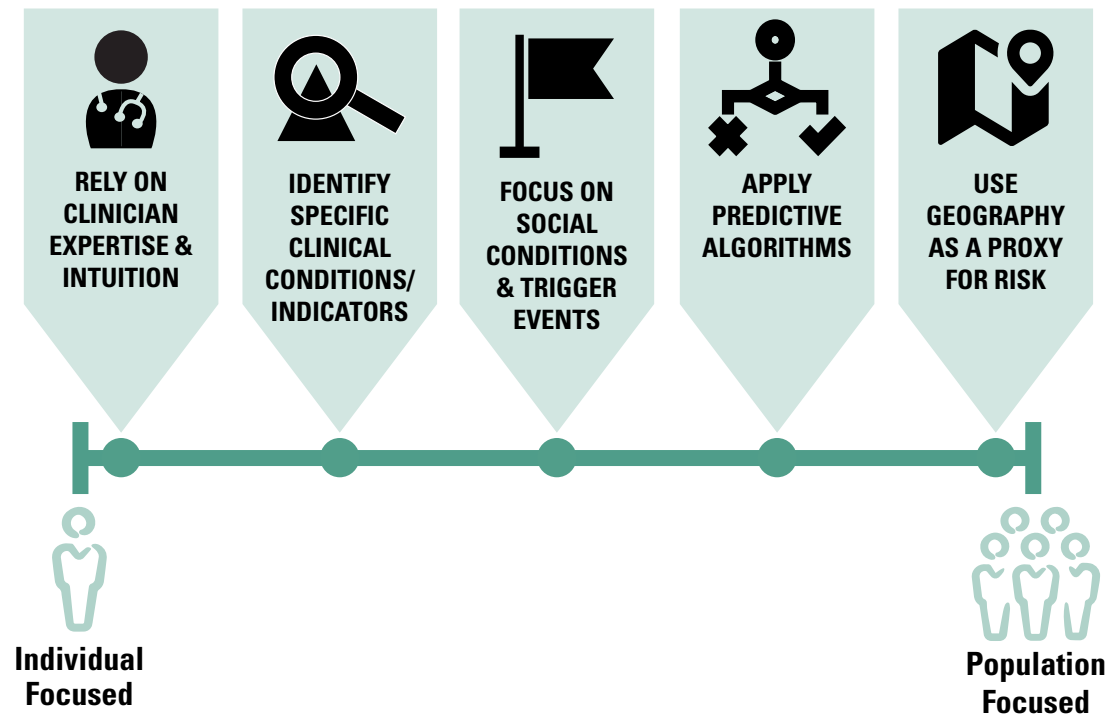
RELY ON CLINICIAN EXPERTISE & INTUITION

IDENTIFY SPECIFIC CLINICAL CONDITIONS/ INDICATORS

FOCUS ON SOCIAL CONDITIONS & TRIGGER EVENTS

APPLY PREDICTIVE ALGORITHMS

USE GEOGRAPHY AS A PROXY FOR RISK

Individual Focused

Population Focused